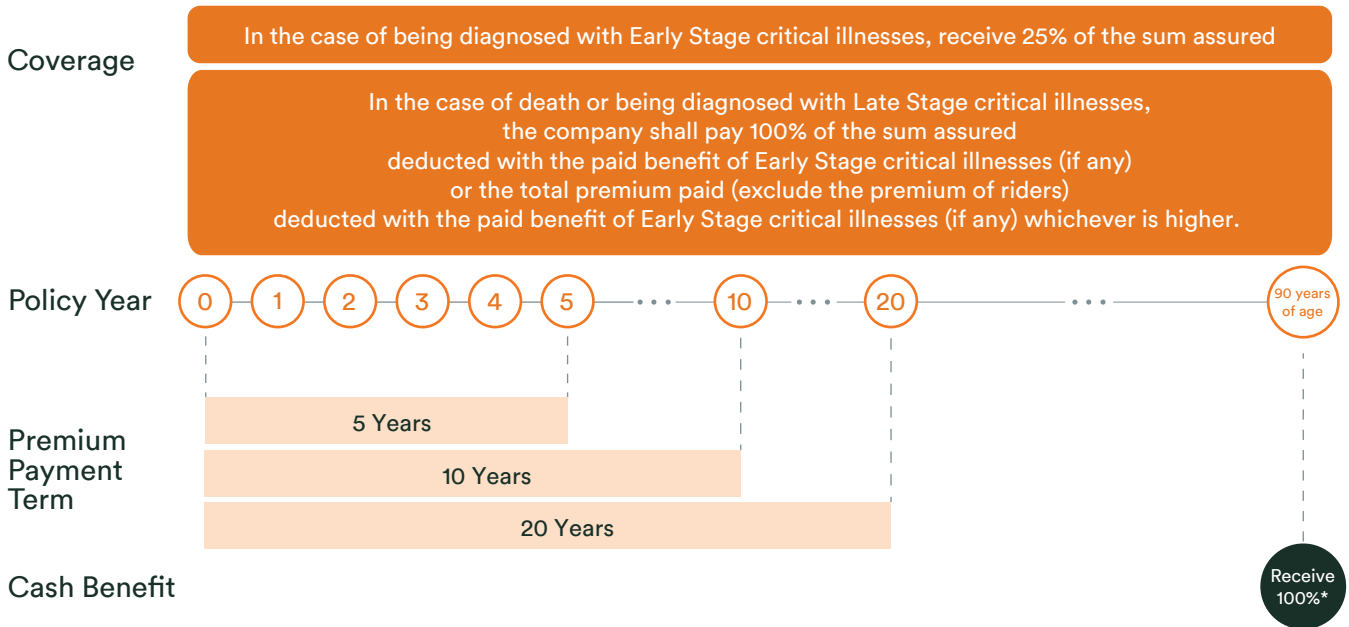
Coverage

In the case of being diagnosed with Early Stage critical illnesses, receive 25% of the sum assured

In the case of death or being diagnosed with Late Stage critical illnesses, the company shall pay 100% of the sum assured deducted with the paid benefit of Early Stage critical illnesses (if any) or the total premium paid (exclude the premium of riders) deducted with the paid benefit of Early Stage critical illnesses (if any) whichever is higher.

Policy Year

0 1 2 3 4 5 ... 10 ... 20 ... 90 years of age

Premium Payment Term

5 Years

10 Years

20 Years

Cash Benefit

Receive 100%*